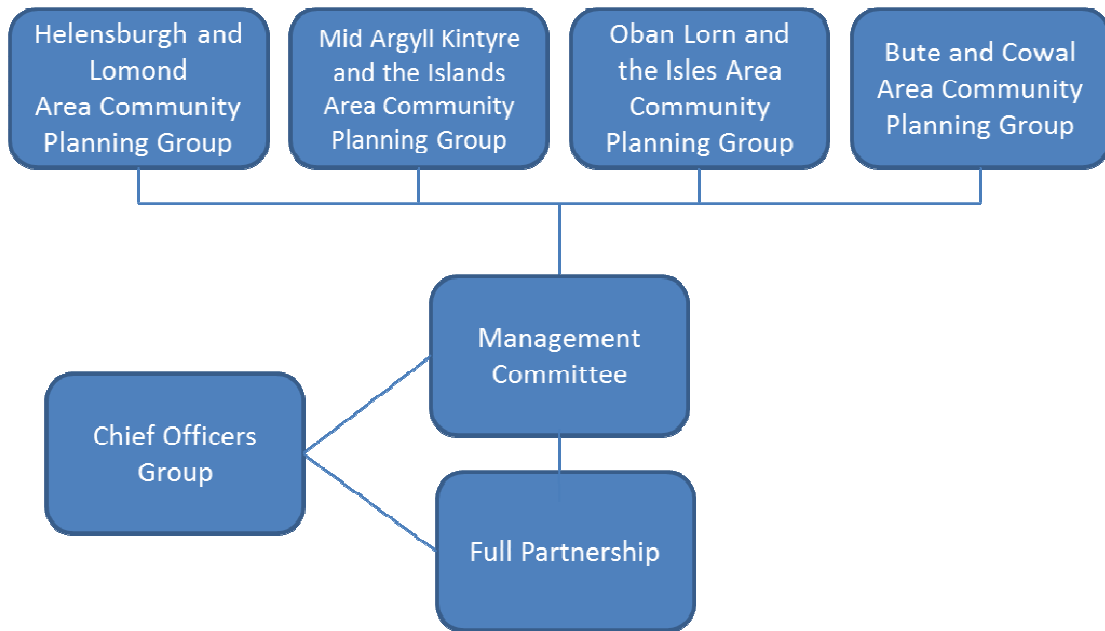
Helensburgh and Lomond Area Community Planning Group

Mid Argyll Kintyre and the Islands Area Community Planning Group

Oban Lorn and the Isles Area Community Planning Group

Bute and Cowal Area Community Planning Group

Management Committee

Chief Officers Group

Full Partnership